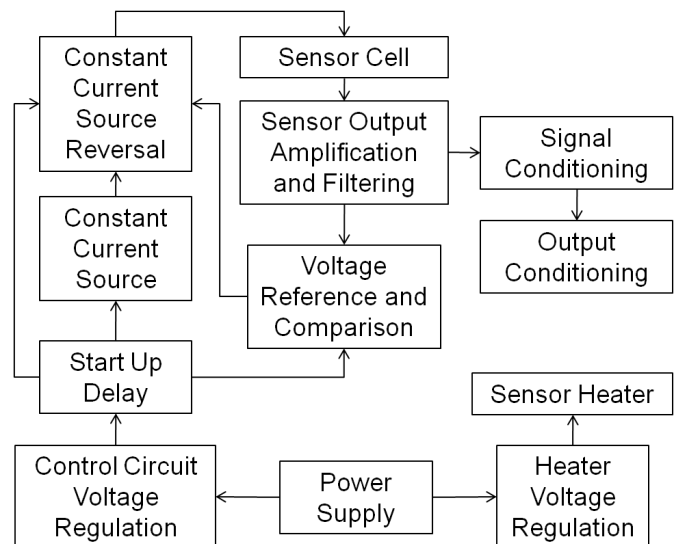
Constant Current Source Reversal

Sensor Cell

Sensor Output Amplification and Filtering

Signal Conditioning

Constant Current Source

Voltage Reference and Comparison

Output Conditioning

Start Up Delay

Sensor Heater

Control Circuit Voltage Regulation

Power Supply

Heater Voltage Regulation